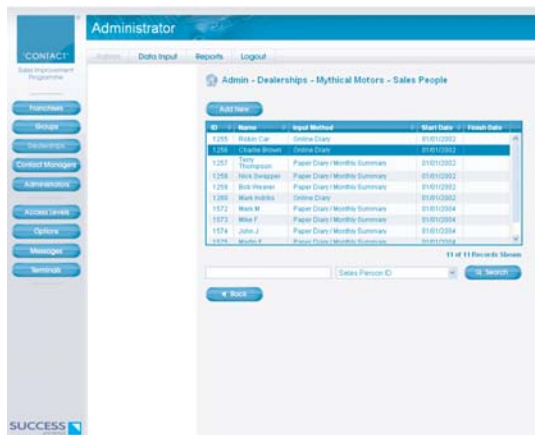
Administrator

CONTACT
Sales Improvement Programme

Admin | Data Input | Reports | Logout

Franchises
Groups
Dealerships
Contact Managers
Administrators
Access Levels
Options
Messages
Terminals

Admin - Dealerships - Mythical Motors - Sales People

Add New

| ID | Name | Input Method | Start Date | Finish Date |
|---|---|---|---|---|
| 1255 | Robin Car | Online Diary | 01/01/2002 | |
| 1256 | Charlie Brown | Online Diary | 01/01/2002 | |
| 1257 | Terry Thompson | Paper Diary / Monthly Summary | 01/01/2002 | |
| 1258 | Nick Swapper | Paper Diary / Monthly Summary | 01/01/2002 | |
| 1259 | Bob Weaver | Paper Diary / Monthly Summary | 01/01/2002 | |
| 1260 | Mark Indrits | Online Diary | 01/01/2002 | |
| 1572 | Mark M | Paper Diary / Monthly Summary | 01/01/2004 | |
| 1573 | Mike F | Paper Diary / Monthly Summary | 01/01/2004 | |
| 1574 | John J | Paper Diary / Monthly Summary | 01/01/2004 | |
| 1575 | Martin F | Paper Diary / Monthly Summary | 01/01/2004 | |

11 of 11 Records Shown

Sales Person ID
Search

Back

SUCCESS